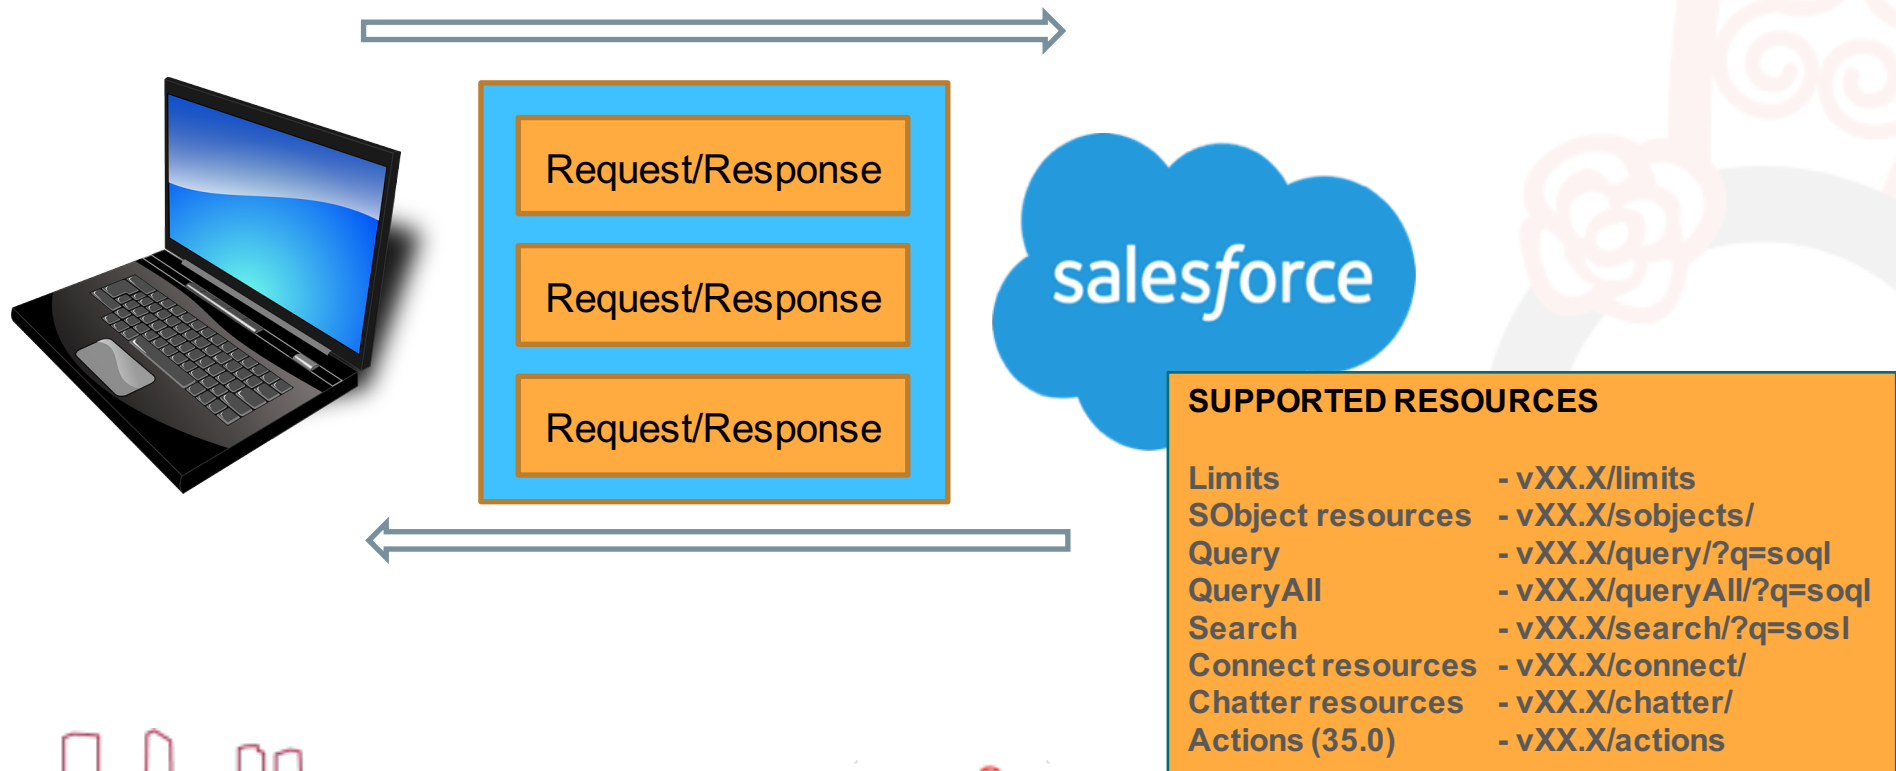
Request/Response

Request/Response

Request/Response

salesforce

SUPPORTED RESOURCES

| | |
|---|---|
| Limits | - vXX.X/limits |
| SObject resources | - vXX.X/sobjects/ |
| Query | - vXX.X/query/?q=soql |
| QueryAll | - vXX.X/queryAll/?q=soql |
| Search | - vXX.X/search/?q=sosl |
| Connect resources | - vXX.X/connect/ |
| Chatter resources | - vXX.X/chatter/ |
| Actions (35.0) | - vXX.X/actions |